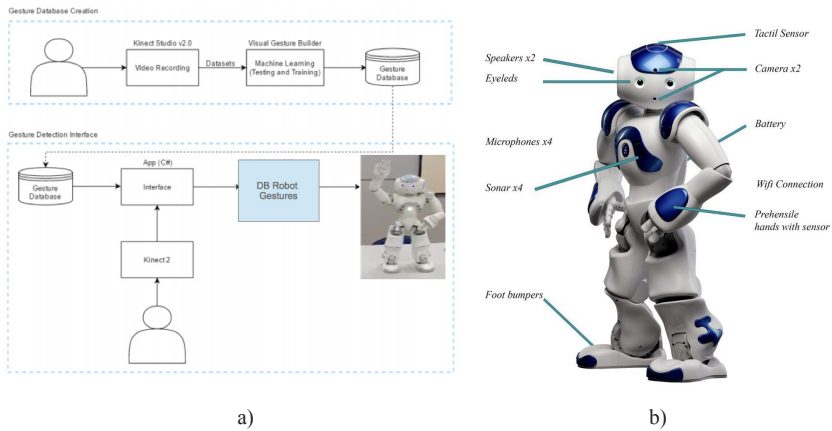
Gesture Database Creation

Kinect Studio v2.0

Video Recording

Datasets

Visual Gesture Builder

Machine Learning (Testing and Training)

Gesture Database

Gesture Detection Interface

App (C#)

Gesture Database

Interface

DB Robot Gestures

Kinect 2

a)

Tactil Sensor

Speakers x2

Eyeleds

Camera x2

Battery

Microphones x4

Sonar x4

Wifi Connection

Prehensile hands with sensor

Foot bumpers

b)